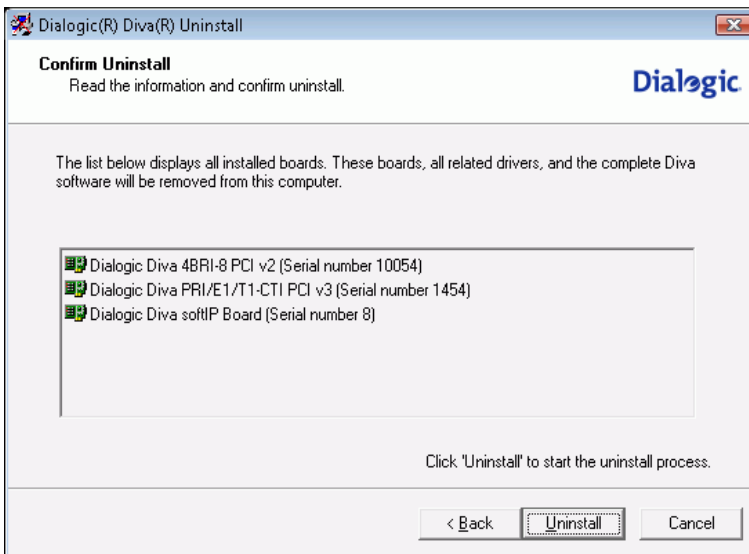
Dialogic(R) Diva(R) Uninstall

Confirm Uninstall
Read the information and confirm uninstall.

Dialogic.

The list below displays all installed boards. These boards, all related drivers, and the complete Diva software will be removed from this computer.

Dialogic Diva 4BRI-8 PCI v2 (Serial number 10054)
Dialogic Diva PRI/E1/T1-CTI PCI v3 (Serial number 1454)
Dialogic Diva softIP Board (Serial number 8)

Click 'Uninstall' to start the uninstall process.

< Back
Uninstall
Cancel